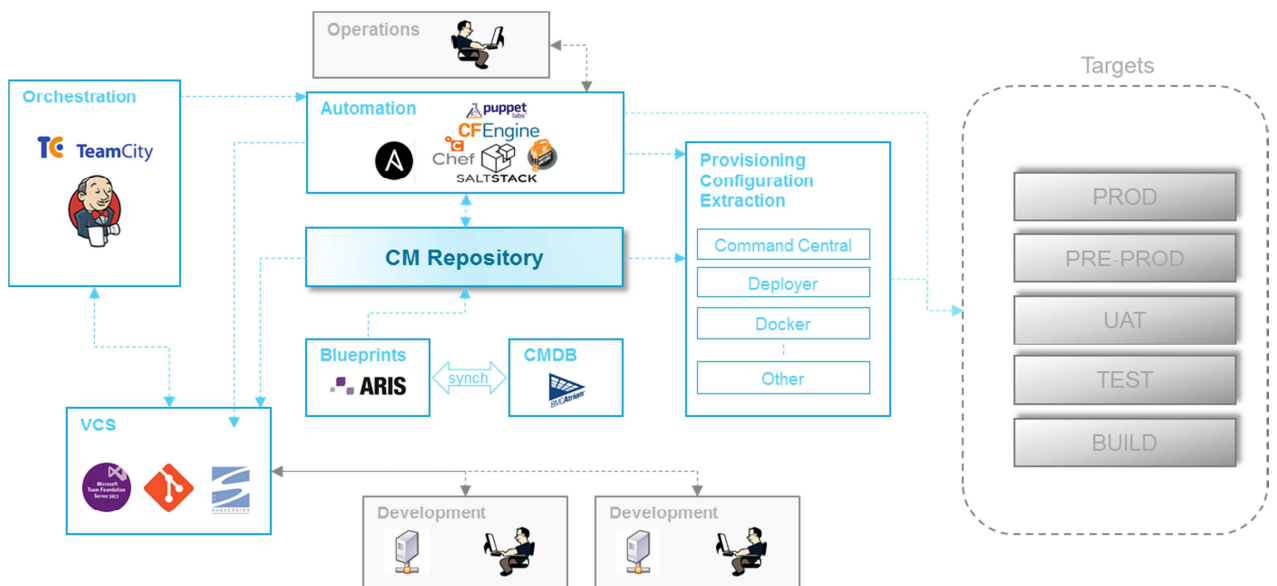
Operations

Orchestration

TeamCity

Automation

puppet labs

CFEngine

Chef

SALTSTACK

CM Repository

Provisioning Configuration Extraction

Command Central

Deployer

Docker

Other

Blueprints

ARIS

synch

CMDB

BMC Atrium

VCS

Microsoft Team Foundation Server 2013

SUBVERSION

Development

Development

Targets

PROD

PRE-PROD

UAT

TEST

BUILD